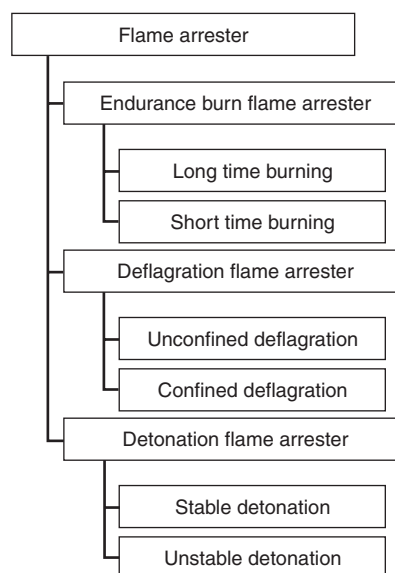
Flame arrester

Endurance burn flame arrester

Long time burning

Short time burning

Deflagration flame arrester

Unconfined deflagration

Confined deflagration

Detonation flame arrester

Stable detonation

Unstable detonation